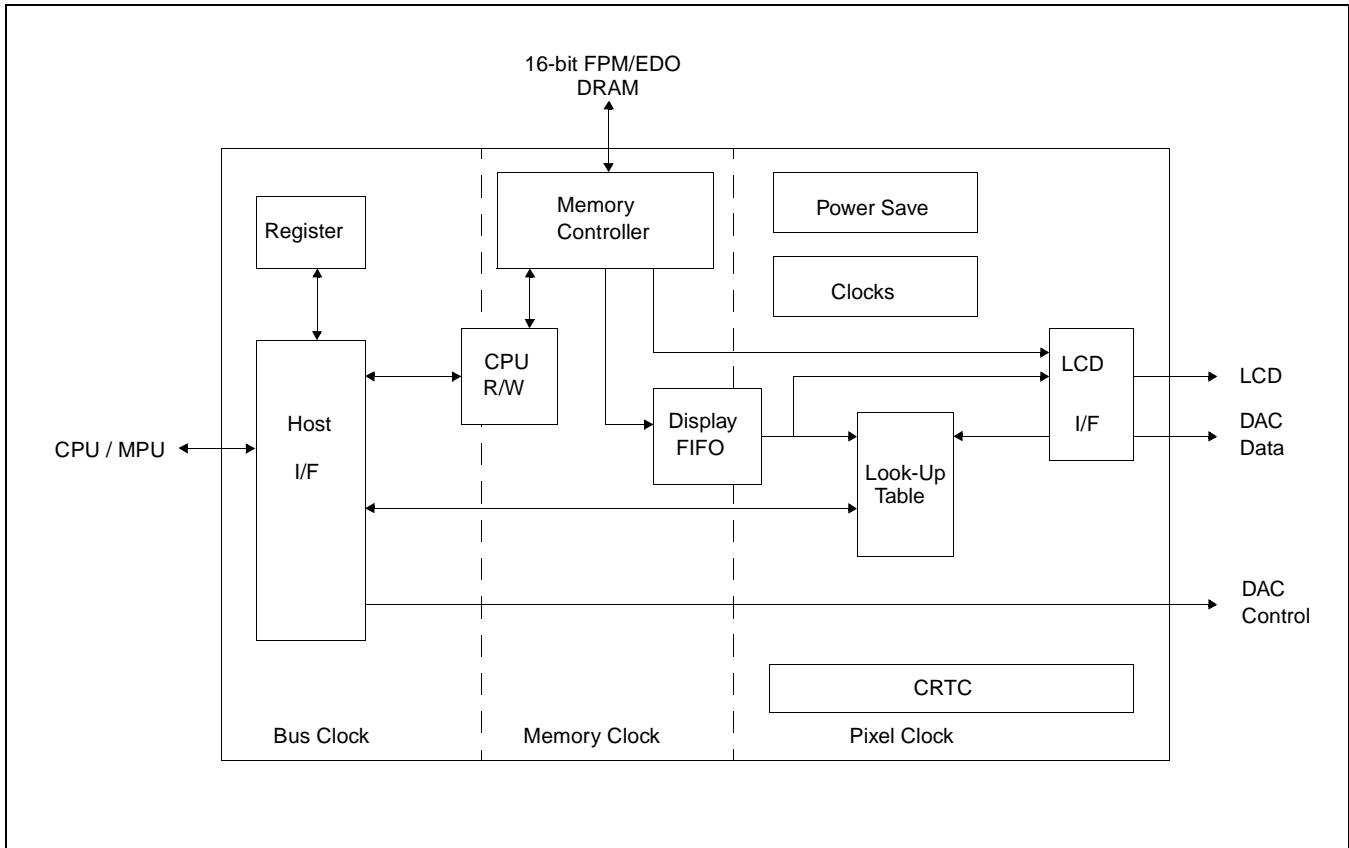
16-bit FPM/EDO DRAM

Register

Memory Controller

Power Save

Clocks

CPU R/W

Host I/F

CPU / MPU

Display FIFO

LCD I/F

LCD

DAC Data

Look-Up Table

DAC Control

CRTC

Bus Clock

Memory Clock

Pixel Clock